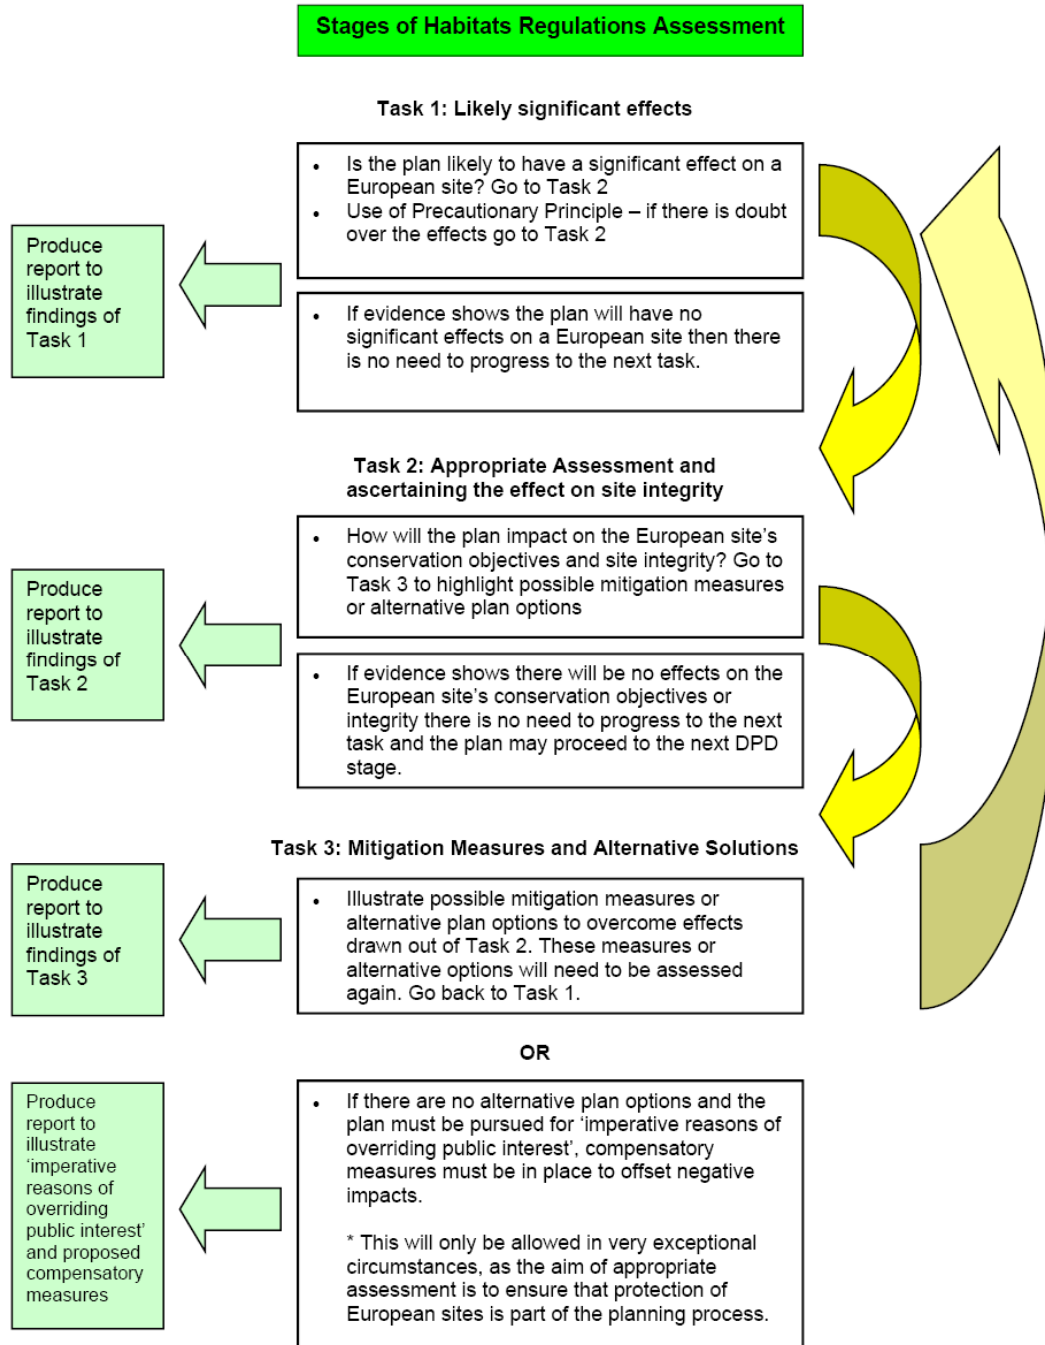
Stages of Habitats Regulations Assessment

Task 1: Likely significant effects

- Is the plan likely to have a significant effect on a European site? Go to Task 2
- Use of Precautionary Principle – if there is doubt over the effects go to Task 2

Produce report to illustrate findings of Task 1

- If evidence shows the plan will have no significant effects on a European site then there is no need to progress to the next task.

Task 2: Appropriate Assessment and ascertaining the effect on site integrity

- How will the plan impact on the European site's conservation objectives and site integrity? Go to Task 3 to highlight possible mitigation measures or alternative plan options

Produce report to illustrate findings of Task 2

- If evidence shows there will be no effects on the European site's conservation objectives or integrity there is no need to progress to the next task and the plan may proceed to the next DPD stage.

Task 3: Mitigation Measures and Alternative Solutions

Produce report to illustrate findings of Task 3

- Illustrate possible mitigation measures or alternative plan options to overcome effects drawn out of Task 2. These measures or alternative options will need to be assessed again. Go back to Task 1.

OR

Produce report to illustrate 'imperative reasons of overriding public interest' and proposed compensatory measures

- If there are no alternative plan options and the plan must be pursued for 'imperative reasons of overriding public interest', compensatory measures must be in place to offset negative impacts.

* This will only be allowed in very exceptional circumstances, as the aim of appropriate assessment is to ensure that protection of European sites is part of the planning process.